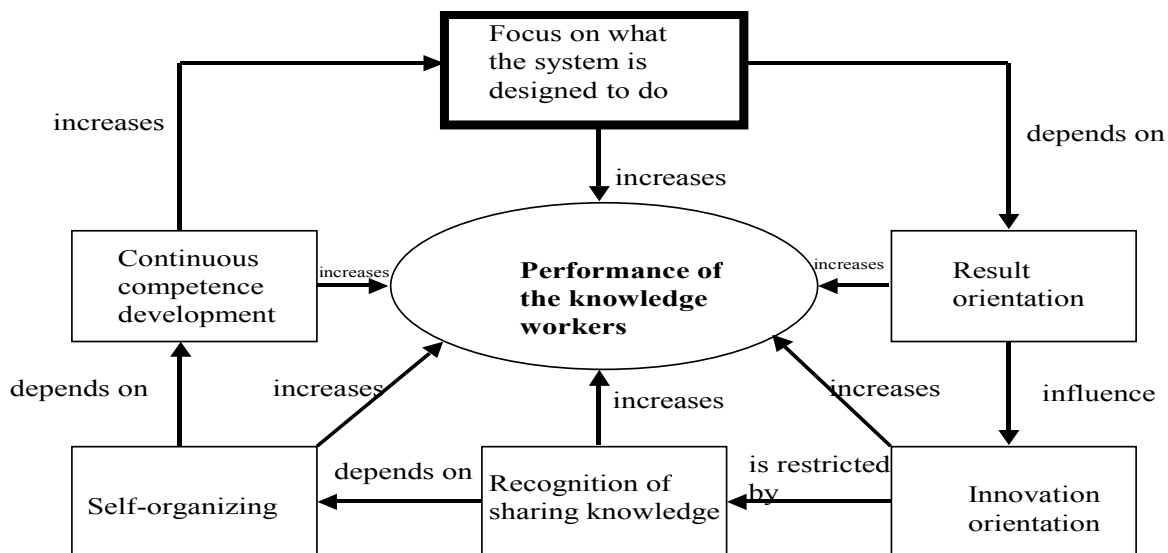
Focus on what the system is designed to do

increases

depends on

increases

Continuous competence development

increases

Performance of the knowledge workers

increases

Result orientation

depends on

increases

increases

increases

influence

depends on

Recognition of sharing knowledge

is restricted by

Self-organizing

Innovation orientation